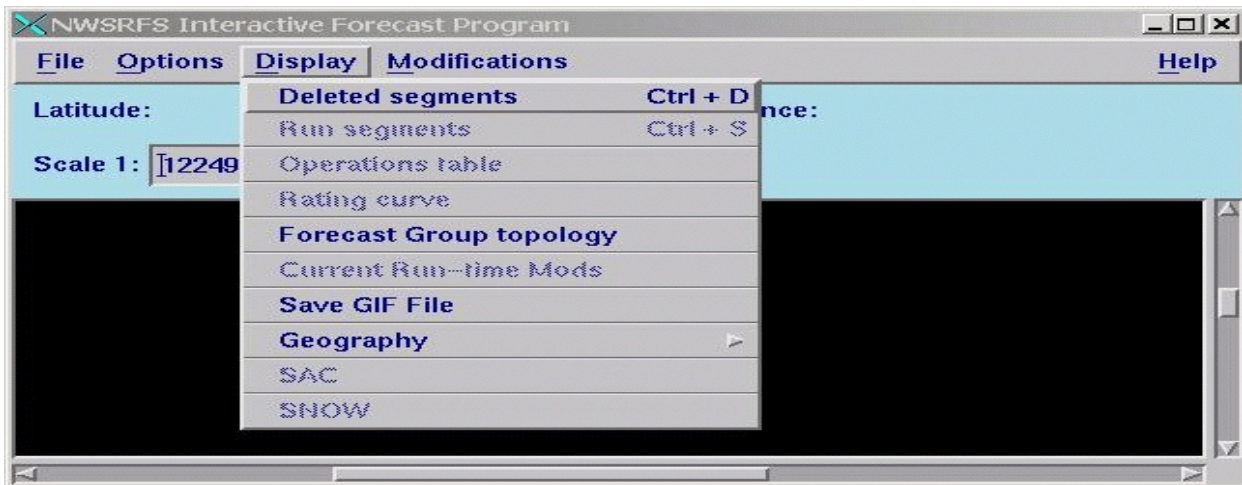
NWSRFS Interactive Forecast Program

File Options Display Modifications Help

Latitude: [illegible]nce:

Scale 1: 12249

Deleted segments Ctrl + D
Run segments Ctrl + S
Operations table
Rating curve
Forecast Group topology
Current Run-time Mods
Save GIF File
Geography
SAC
SNOW